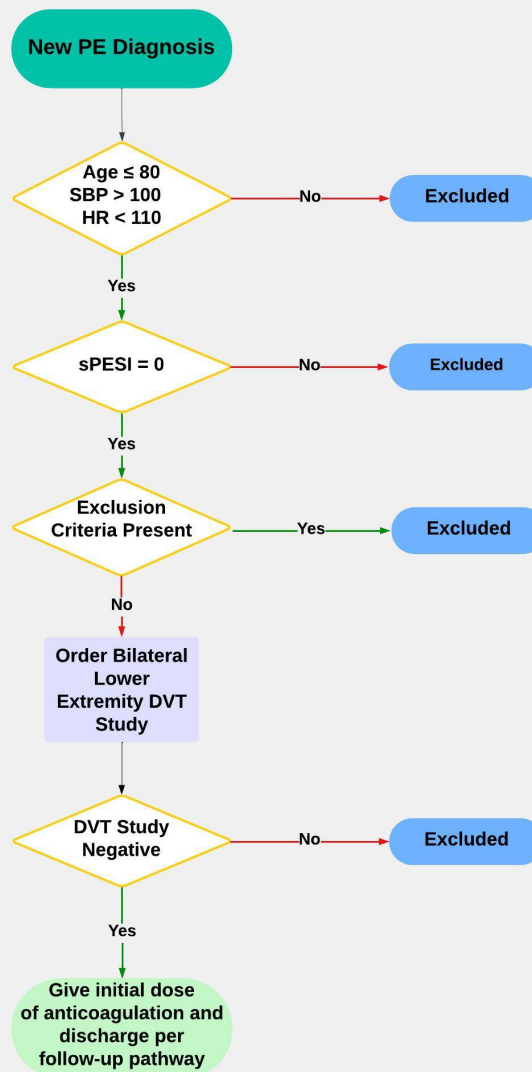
New PE Diagnosis

Age $\leq$ 80
SBP > 100
HR < 110

No

Excluded

Yes

sPESI = 0

No

Excluded

Yes

Exclusion Criteria Present

Yes

Excluded

No

Order Bilateral Lower Extremity DVT Study

DVT Study Negative

No

Excluded

Yes

Give initial dose of anticoagulation and discharge per follow-up pathway